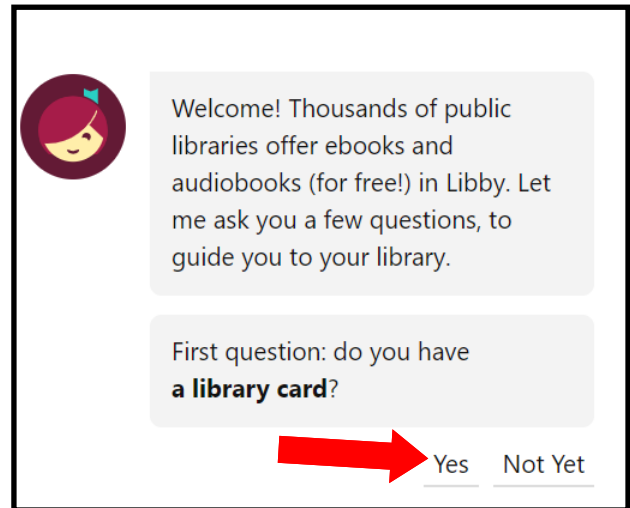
Welcome! Thousands of public libraries offer ebooks and audiobooks (for free!) in Libby. Let me ask you a few questions, to guide you to your library.

First question: do you have **a library card**?

Yes Not Yet